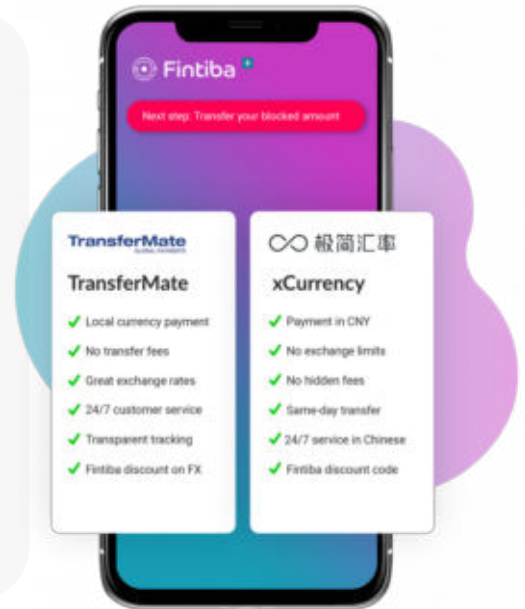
Fintiba

Next step: Transfer your blocked amount

TransferMate
GLOBAL PAYMENTS

TransferMate

✓ Local currency payment
✓ No transfer fees
✓ Great exchange rates
✓ 24/7 customer service
✓ Transparent tracking
✓ Fintiba discount on FX

极简汇率

xCurrency

✓ Payment in CNY
✓ No exchange limits
✓ No hidden fees
✓ Same-day transfer
✓ 24/7 service in Chinese
✓ Fintiba discount code